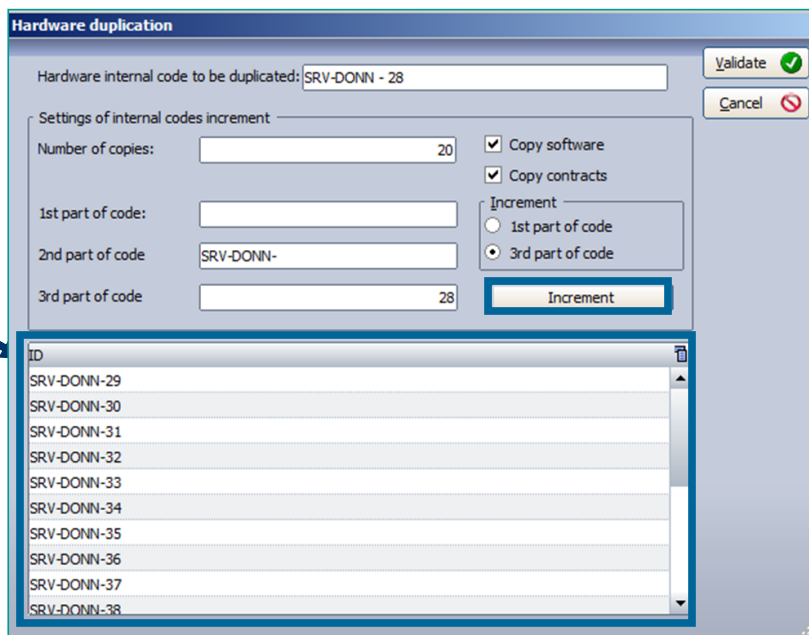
Hardware duplication

Hardware internal code to be duplicated: SRV-DONN - 28

Validate

Cancel

Settings of internal codes increment

Number of copies: 20

Copy software

Copy contracts

1st part of code:

Increment

1st part of code

2nd part of code SRV-DONN-

3rd part of code

3rd part of code 28

Increment

ID

SRV-DONN-29
SRV-DONN-30
SRV-DONN-31
SRV-DONN-32
SRV-DONN-33
SRV-DONN-34
SRV-DONN-35
SRV-DONN-36
SRV-DONN-37
SRV-DONN-38